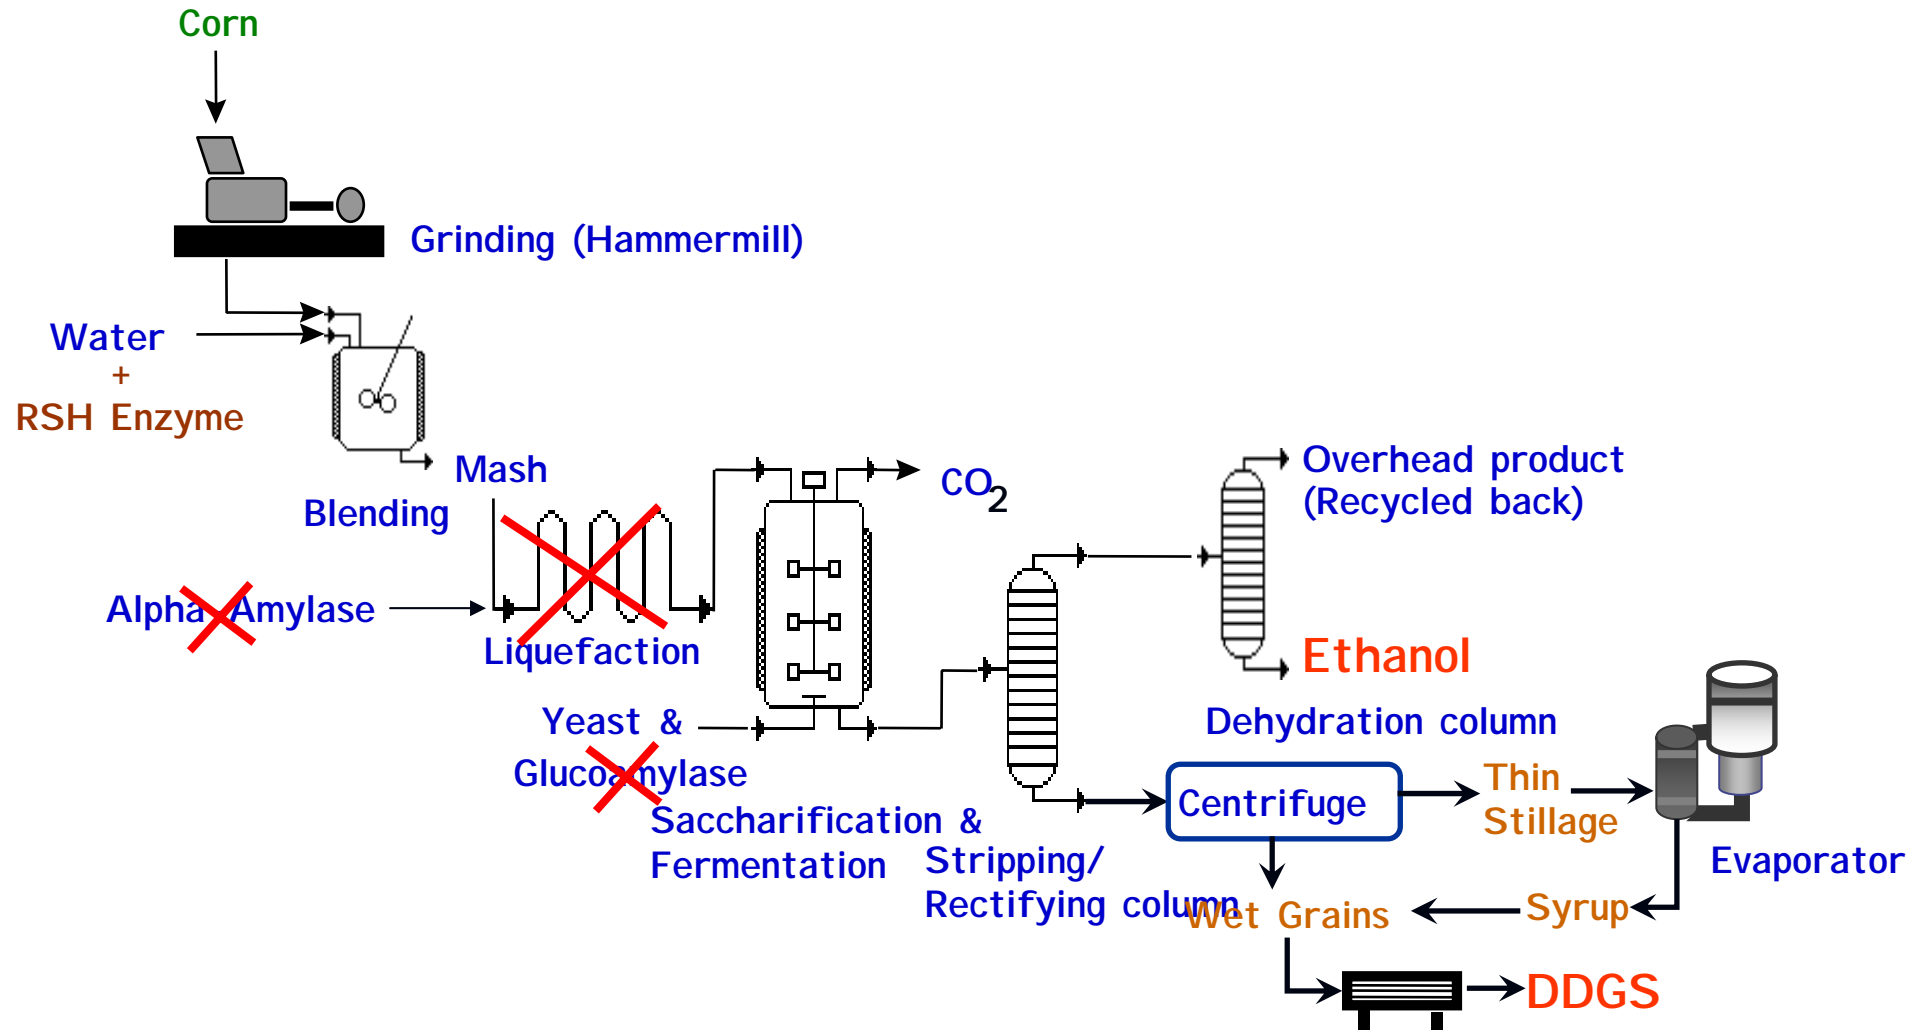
Corn

Grinding (Hammermill)

Water
+
RSH Enzyme

Mash

Blending

$CO_2$

Overhead product
(Recycled back)

Alpha-Amylase

Liquefaction

Ethanol

Dehydration column

Yeast &
Glucoamylase

Saccharification &
Fermentation

Stripping/
Rectifying column

Centrifuge

Thin
Stillage

Evaporator

Wet Grains

Syrup

DDGS